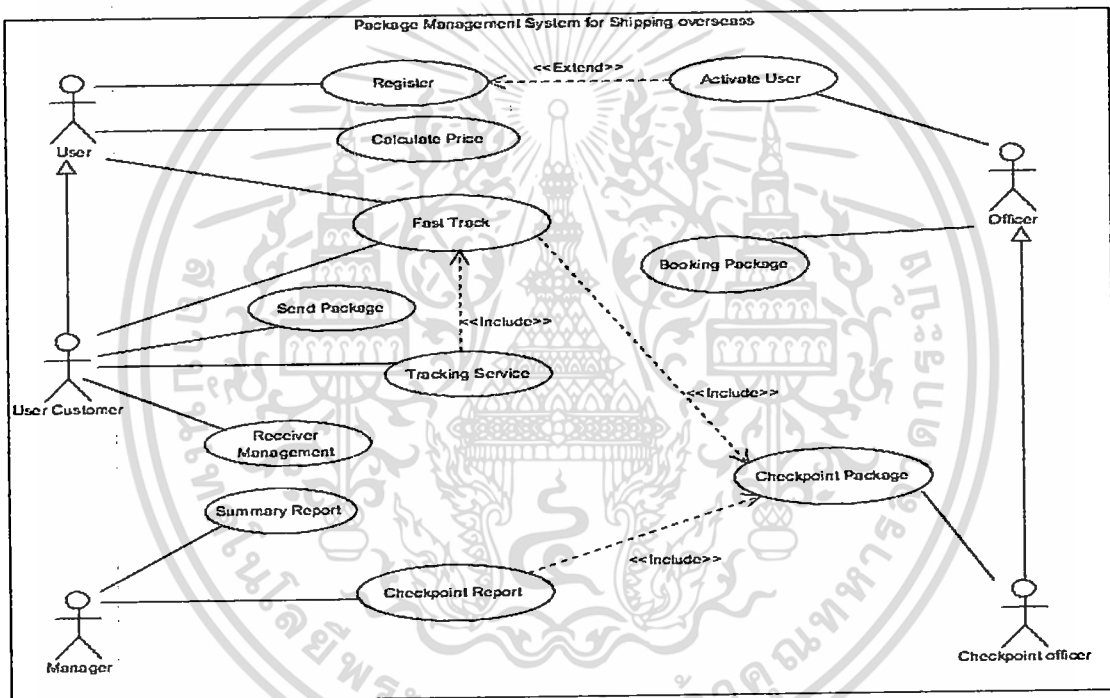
Package Management System for Shipping overseass

User

Register

<<Extend>>

Activate User

Calculate Price

Officer

Fast Track

Booking Package

Send Package

<<Include>>

User Customer

Tracking Service

<<Include>>

Receiver Management

Checkpoint Package

Summary Report

<<Include>>

Checkpoint Report

Manager

Checkpoint officer